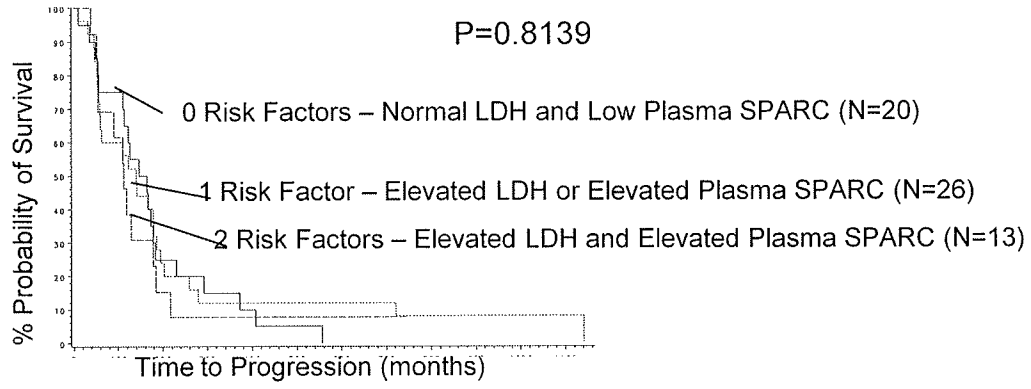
P=0.8139

% Probability of Survival

100
90
80
70
60
50
40
30
20
10
0

0 Risk Factors – Normal LDH and Low Plasma SPARC (N=20)

1 Risk Factor – Elevated LDH or Elevated Plasma SPARC (N=26)

2 Risk Factors – Elevated LDH and Elevated Plasma SPARC (N=13)

Time to Progression (months)